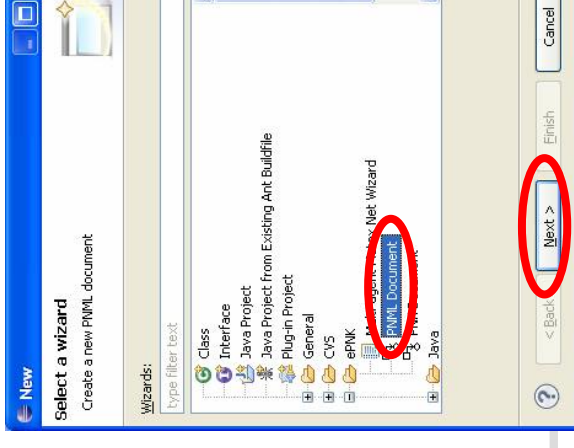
New

Select a wizard

Create a new PNML document

Wizards:

type filter text

Class
Interface
Java Project
Java Project from Existing Ant Buildfile
Plug-in Project
General
CVS
ePNK
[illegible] Net Wizard
PNML Document
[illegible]
Java

?

< Back

Next >

Finish

Cancel